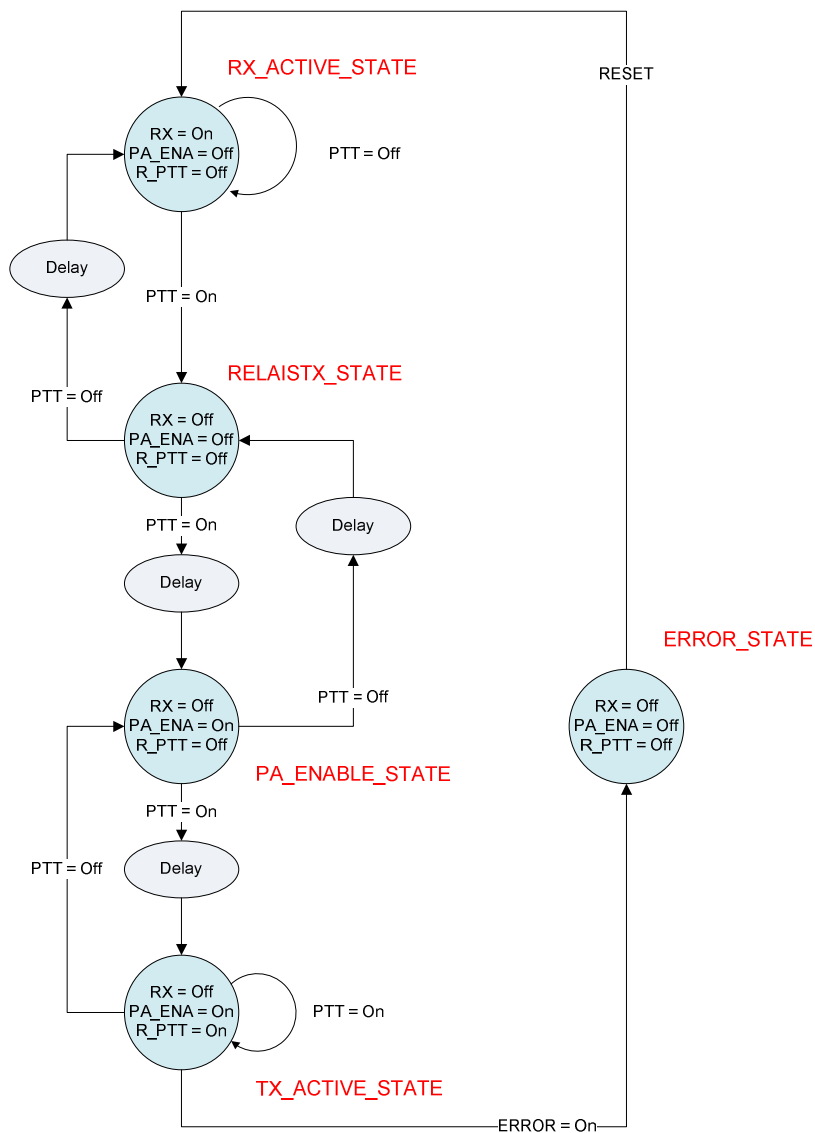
RX_ACTIVE_STATE

RESET

RX = On
PA_ENA = Off
R_PTT = Off

PTT = Off

Delay

PTT = On

RELAISTX_STATE

PTT = Off

RX = Off
PA_ENA = Off
R_PTT = Off

PTT = On

Delay

Delay

ERROR_STATE

PTT = Off

RX = Off
PA_ENA = On
R_PTT = Off

RX = Off
PA_ENA = Off
R_PTT = Off

PA_ENABLE_STATE

PTT = On

PTT = Off

Delay

RX = Off
PA_ENA = On
R_PTT = On

PTT = On

TX_ACTIVE_STATE

ERROR = On